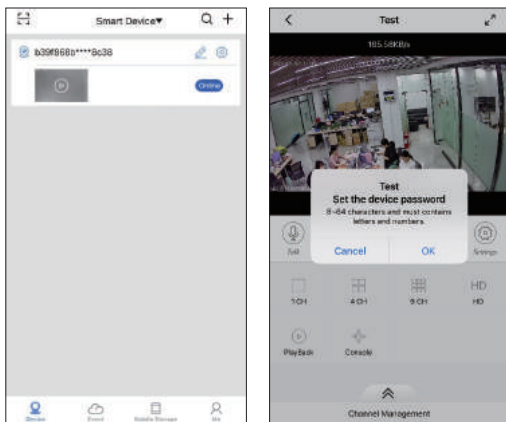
Smart Device▾

b39f868b****8c38

Online

Device Event Mobile Storage Me

Test

185.58KB/s

Test
Set the device password
8~64 characters and must contains letters and numbers.

Cancel OK

Talk Settings

1 CH 4 CH 9 CH HD
HD

PlayBack Console

Channel Management